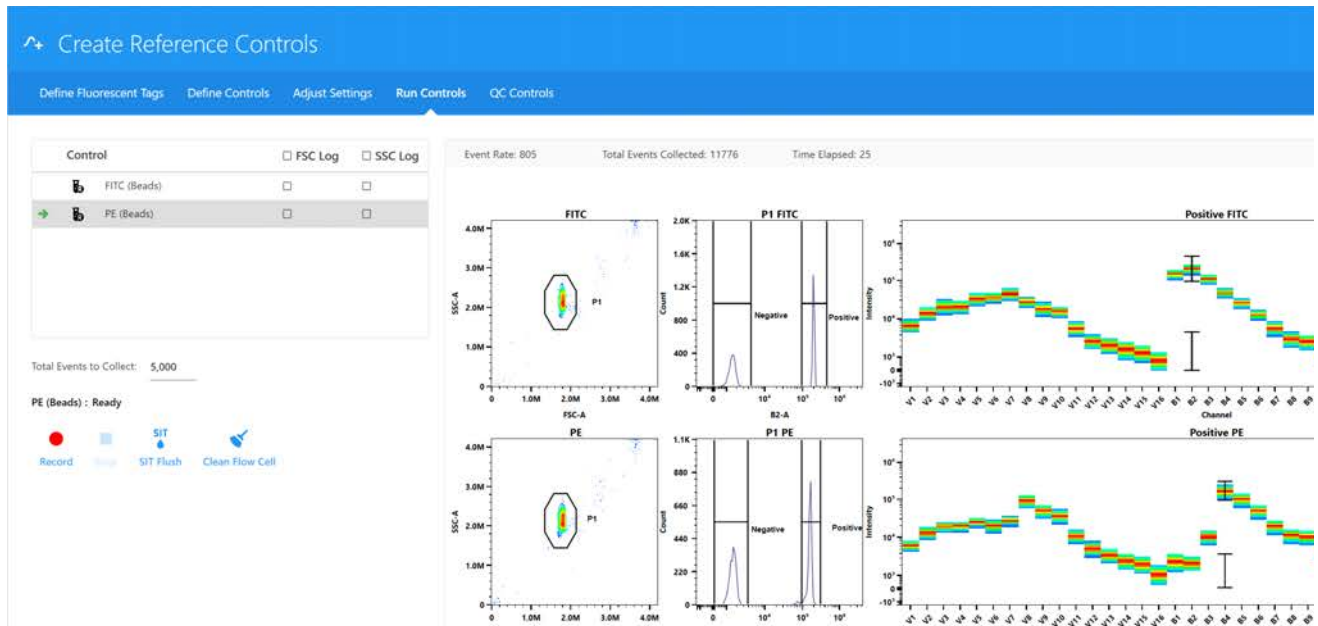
Create Reference Controls

Define Fluorescent Tags Define Controls Adjust Settings Run Controls QC Controls

| Control | ☐ FSC Log | ☐ SSC Log |
|---|---|---|
| FITC (Beads) | ☐ | ☐ |
| PE (Beads) | ☐ | ☐ |

Total Events to Collect: 5,000

PE (Beads) : Ready

Record Stop SIT Flush Clean Flow Cell

Event Rate: 805 Total Events Collected: 11776 Time Elapsed: 25

FITC
4.0M 3.0M 2.0M 1.0M 0
SSC-A
P1
0 1.0M 2.0M 3.0M 4.0M
FSC-A

P1 FITC
2.0K 1.6K 1.2K 800 400 0
Count
Negative Positive
0 $10^4$ $10^5$ $10^6$
B2-A

Positive FITC
Intensity
Channel
V1 V2 V3 V4 V5 V6 V7 V8 V9 V10 V11 V12 V13 V14 V15 V16 B1 B2 B3 B4 B5 B6 B7 B8 B9

PE
4.0M 3.0M 2.0M 1.0M 0
SSC-A
P1
0 1.0M 2.0M 3.0M 4.0M

P1 PE
1.1K 880 660 440 220 0
Count
Negative Positive

Positive PE
Intensity
V1 V2 V3 V4 V5 V6 V7 V8 V9 V10 V11 V12 V13 V14 V15 V16 B1 B2 B3 B4 B5 B6 B7 B8 B9